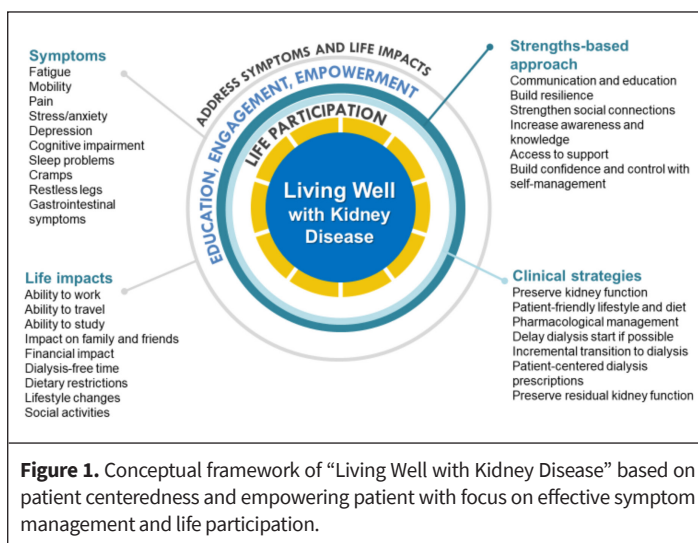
Symptoms
Fatigue
Mobility
Pain
Stress/anxiety
Depression
Cognitive impairment
Sleep problems
Cramps
Restless legs
Gastrointestinal symptoms

ADDRESS SYMPTOMS AND LIFE IMPACTS
EDUCATION, ENGAGEMENT, EMPOWERMENT
LIFE PARTICIPATION

Living Well with Kidney Disease

Strengths-based approach
Communication and education
Build resilience
Strengthen social connections
Increase awareness and knowledge
Access to support
Build confidence and control with self-management

Life impacts
Ability to work
Ability to travel
Ability to study
Impact on family and friends
Financial impact
Dialysis-free time
Dietary restrictions
Lifestyle changes
Social activities

Clinical strategies
Preserve kidney function
Patient-friendly lifestyle and diet
Pharmacological management
Delay dialysis start if possible
Incremental transition to dialysis
Patient-centered dialysis prescriptions
Preserve residual kidney function

Figure 1. Conceptual framework of “Living Well with Kidney Disease” based on patient centeredness and empowering patient with focus on effective symptom management and life participation.